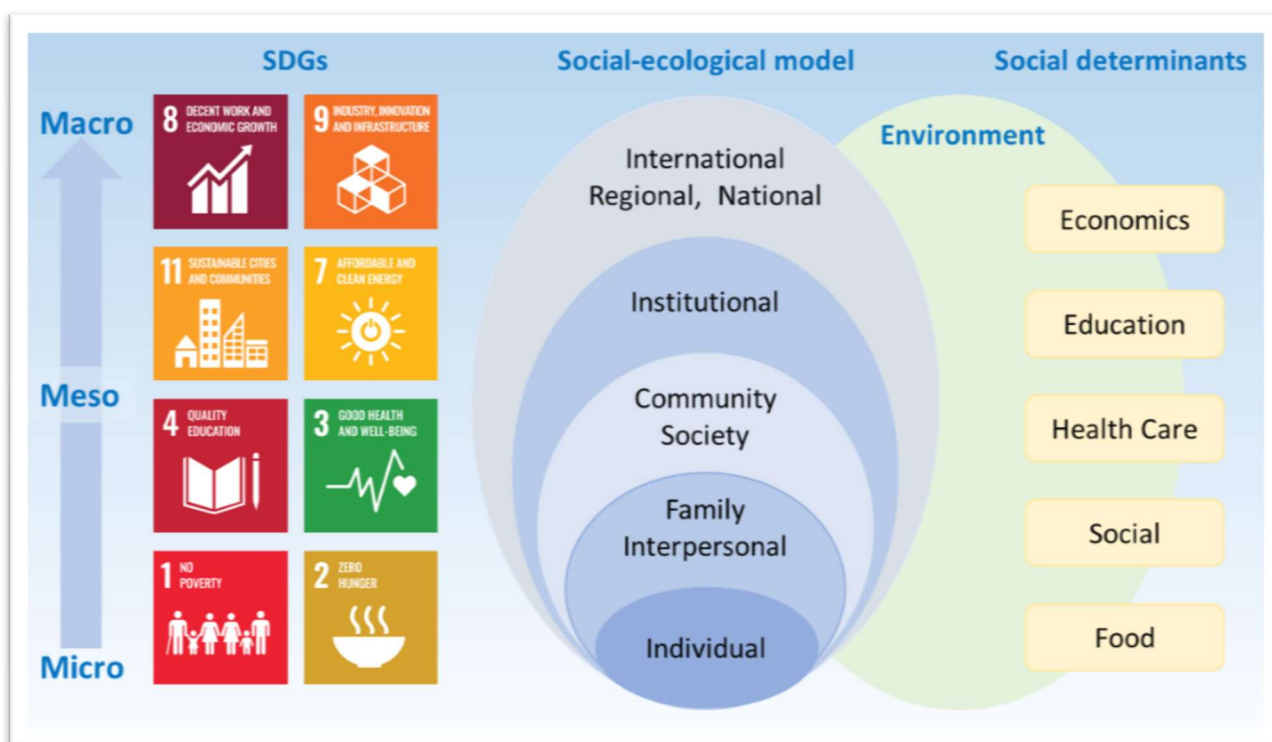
SDGs

Social-ecological model

Social determinants

Macro

Meso

Micro

8 DECENT WORK AND ECONOMIC GROWTH

9 INDUSTRY, INNOVATION AND INFRASTRUCTURE

11 SUSTAINABLE CITIES AND COMMUNITIES

7 AFFORDABLE AND CLEAN ENERGY

4 QUALITY EDUCATION

3 GOOD HEALTH AND WELL-BEING

1 NO POVERTY

2 ZERO HUNGER

International Regional, National

Institutional

Community Society

Family Interpersonal

Individual

Environment

Economics

Education

Health Care

Social

Food